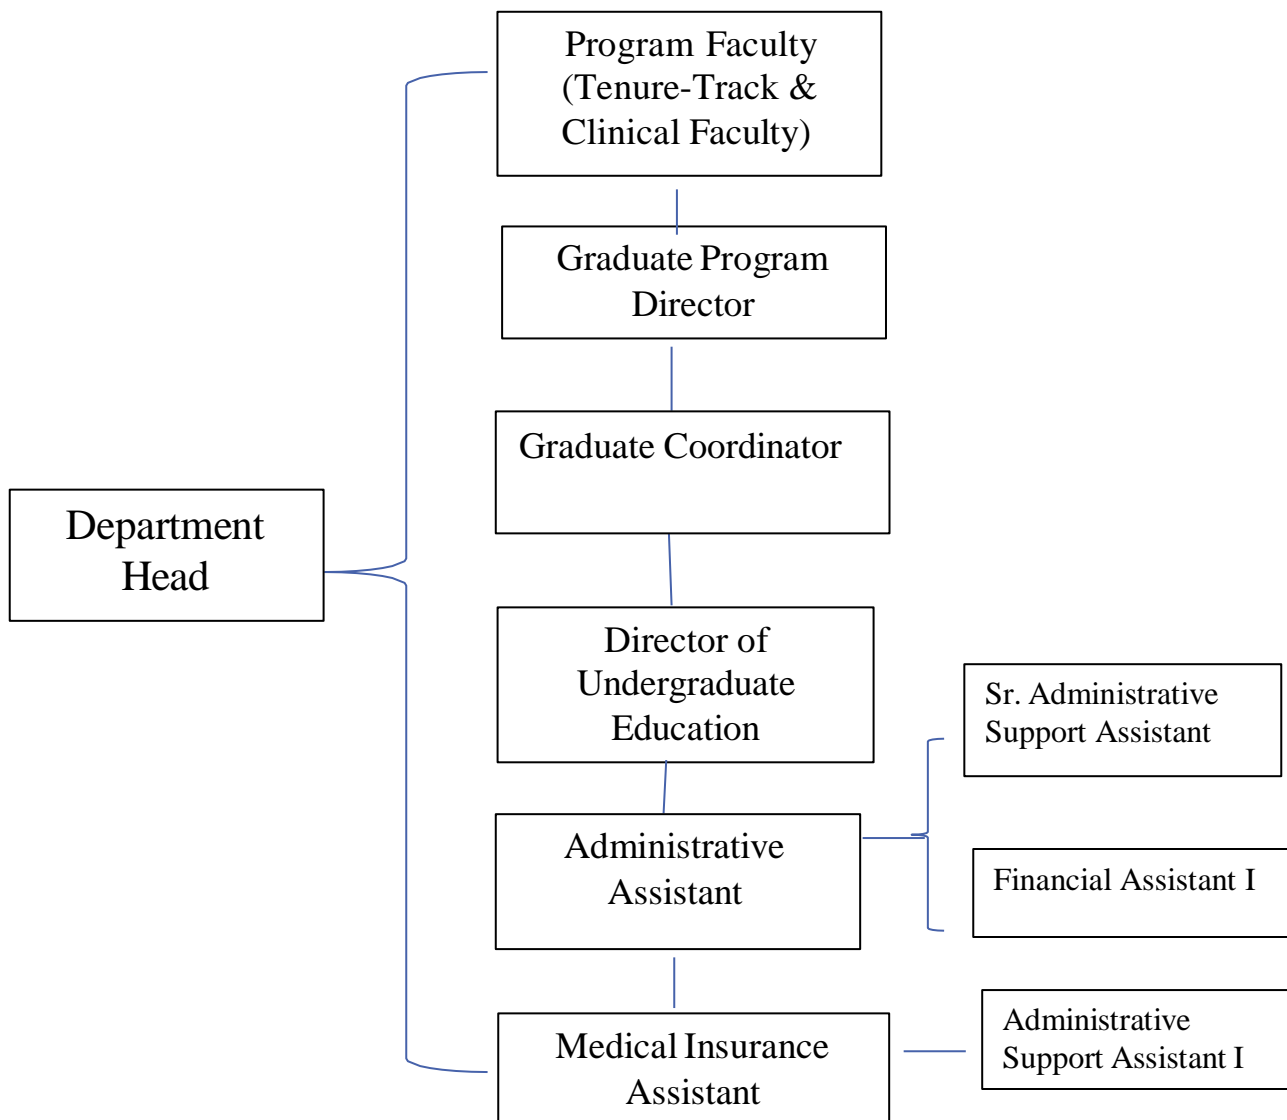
Program Faculty (Tenure-Track & Clinical Faculty)

Graduate Program Director

Graduate Coordinator

Department Head

Director of Undergraduate Education

Sr. Administrative Support Assistant

Administrative Assistant

Financial Assistant I

Medical Insurance Assistant

Administrative Support Assistant I